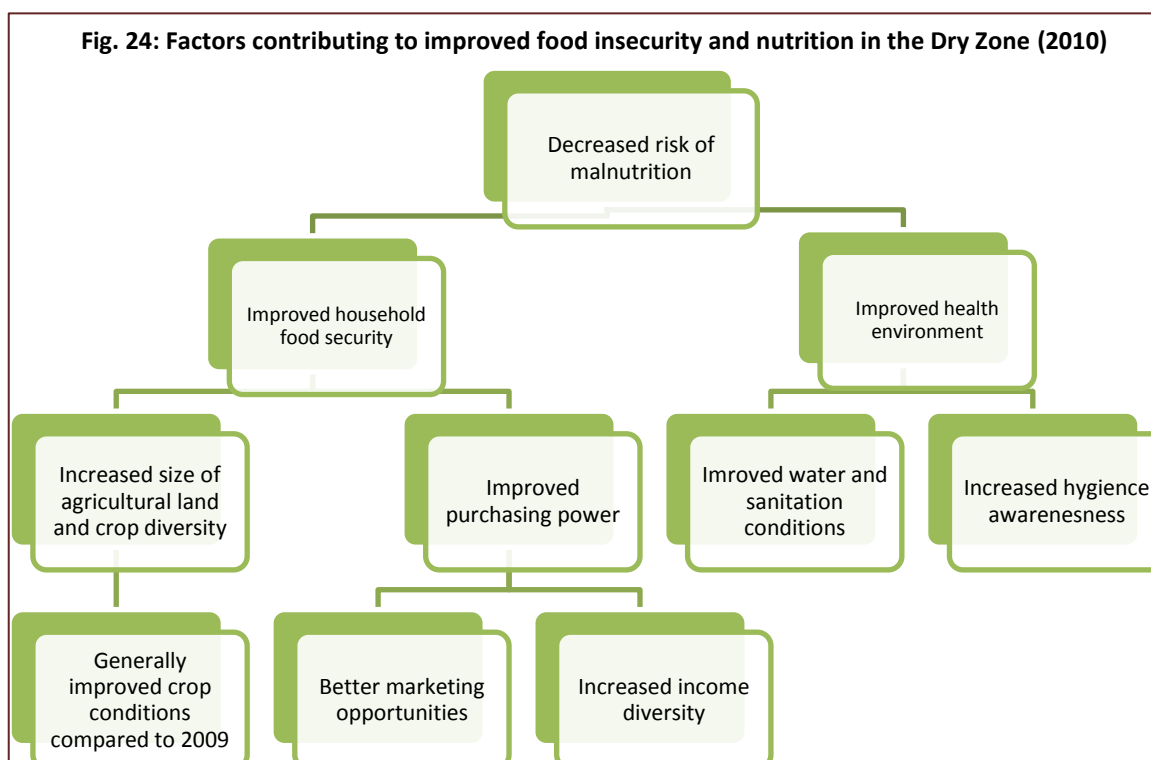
Fig. 24: Factors contributing to improved food insecurity and nutrition in the Dry Zone (2010)

Decreased risk of malnutrition

Improved household food security

Improved health environment

Increased size of agricultural land and crop diversity

Improved purchasing power

Imroved water and sanitation conditions

Increased hygience awarenesness

Generally improved crop conditions compared to 2009

Better marketing opportunities

Increased income diversity